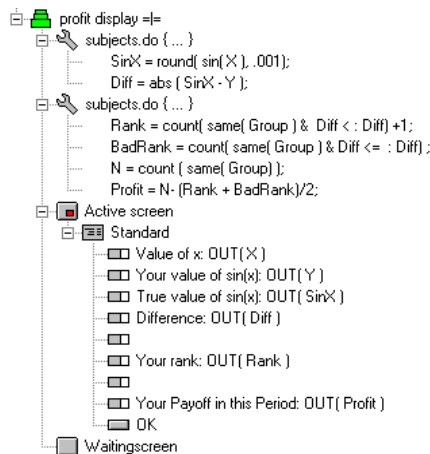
profit display =|=
subjects.do { ... }
SinX = round( sin( X ), .001);
Diff = abs ( SinX - Y );
subjects.do { ... }
Rank = count( same( Group ) & Diff < : Diff) +1;
BadRank = count( same( Group ) & Diff <= : Diff) ;
N = count ( same( Group) );
Profit = N- (Rank + BadRank)/2;
Active screen
Standard
Value of x: OUT( X )
Your value of sin(x): OUT( Y )
True value of sin(x): OUT( SinX )
Difference: OUT( Diff )
Your rank: OUT( Rank )
Your Payoff in this Period: OUT( Profit )
OK
Waitingscreen